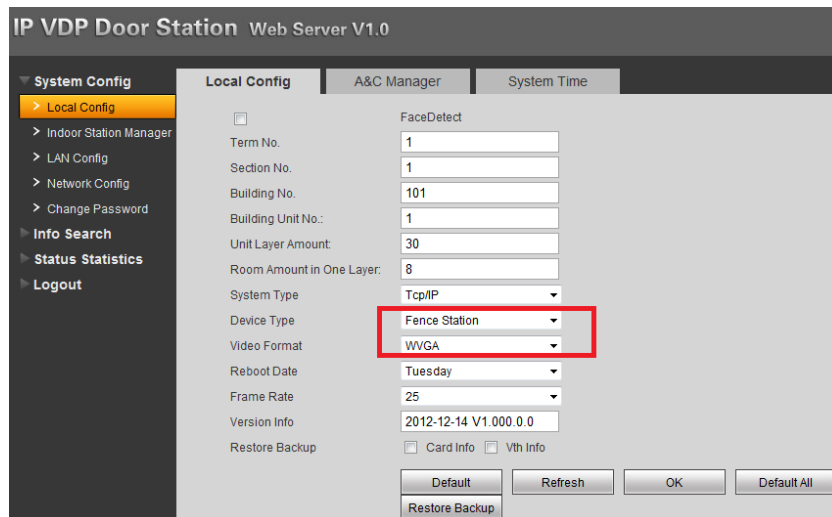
IP VDP Door Station Web Server V1.0

System Config
Local Config
Indoor Station Manager
LAN Config
Network Config
Change Password
Info Search
Status Statistics
Logout

Local Config | A&C Manager | System Time

FaceDetect

| | |
|---|---|
| Term No. | 1 |
| Section No. | 1 |
| Building No. | 101 |
| Building Unit No.: | 1 |
| Unit Layer Amount: | 30 |
| Room Amount in One Layer: | 8 |
| System Type | Tcp/IP |
| Device Type | Fence Station |
| Video Format | WVGA |
| Reboot Date | Tuesday |
| Frame Rate | 25 |
| Version Info | 2012-12-14 V1.000.0.0 |
| Restore Backup | Card Info Vth Info |

Default | Refresh | OK | Default All
Restore Backup